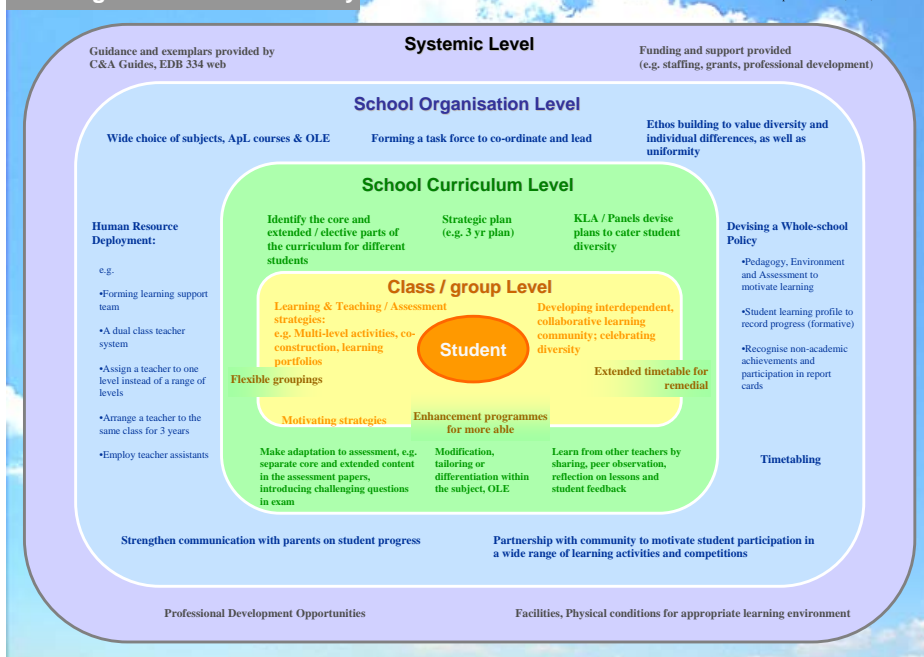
Systemic Level

Guidance and exemplars provided by C&A Guides, EDB 334 web

Funding and support provided (e.g. staffing, grants, professional development)

School Organisation Level

Wide choice of subjects, ApL courses & OLE

Forming a task force to co-ordinate and lead

Ethos building to value diversity and individual differences, as well as uniformity

School Curriculum Level

Human Resource Deployment:

e.g.

•Forming learning support team

•A dual class teacher system

•Assign a teacher to one level instead of a range of levels

•Arrange a teacher to the same class for 3 years

•Employ teacher assistants

Identify the core and extended / elective parts of the curriculum for different students

Strategic plan (e.g. 3 yr plan)

KLA / Panels devise plans to cater student diversity

Devising a Whole-school Policy

•Pedagogy, Environment and Assessment to motivate learning

•Student learning profile to record progress (formative)

•Recognise non-academic achievements and participation in report cards

Class / group Level

Learning & Teaching / Assessment strategies: e.g. Multi-level activities, co-construction, learning portfolios

Developing interdependent, collaborative learning community; celebrating diversity

Student

Flexible groupings

Extended timetable for remedial

Motivating strategies

Enhancement programmes for more able

Make adaptation to assessment, e.g. separate core and extended content in the assessment papers, introducing challenging questions in exam

Modification, tailoring or differentiation within the subject, OLE

Learn from other teachers by sharing, peer observation, reflection on lessons and student feedback

Timetabling

Strengthen communication with parents on student progress

Partnership with community to motivate student participation in a wide range of learning activities and competitions

Professional Development Opportunities

Facilities, Physical conditions for appropriate learning environment